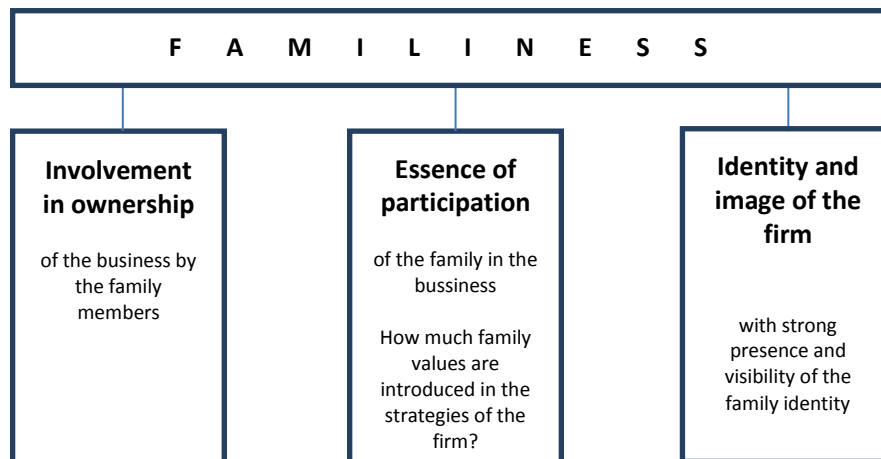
F A M I L I N E S S

Involvement in ownership

of the business by the family members

Essence of participation

of the family in the bussiness

How much family values are introduced in the strategies of the firm?

Identity and image of the firm

with strong presence and visibility of the family identity